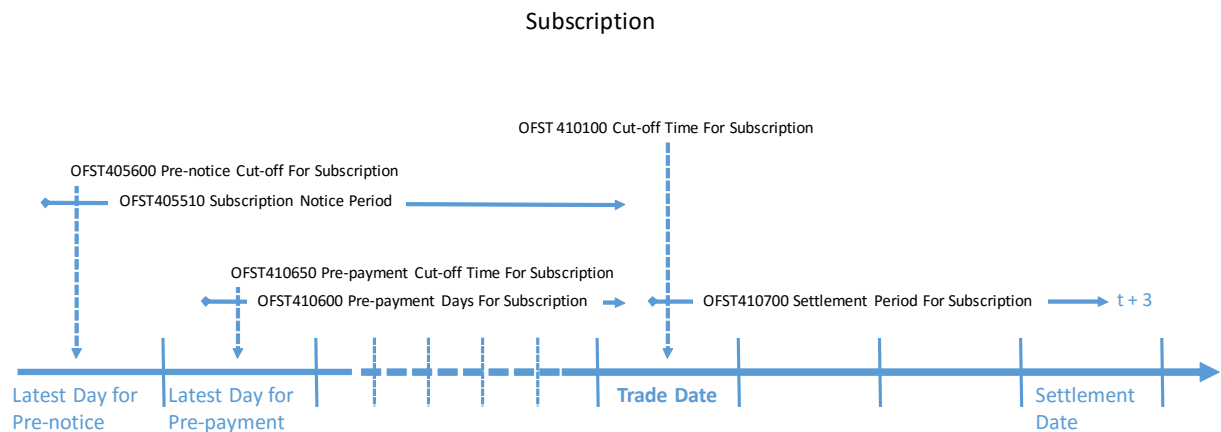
Subscription

OFST 410100 Cut-off Time For Subscription

OFST405600 Pre-notice Cut-off For Subscription

OFST405510 Subscription Notice Period

OFST410650 Pre-payment Cut-off Time For Subscription

OFST410600 Pre-payment Days For Subscription

OFST410700 Settlement Period For Subscription

t + 3

Latest Day for Pre-notice

Latest Day for Pre-payment

Trade Date

Settlement Date